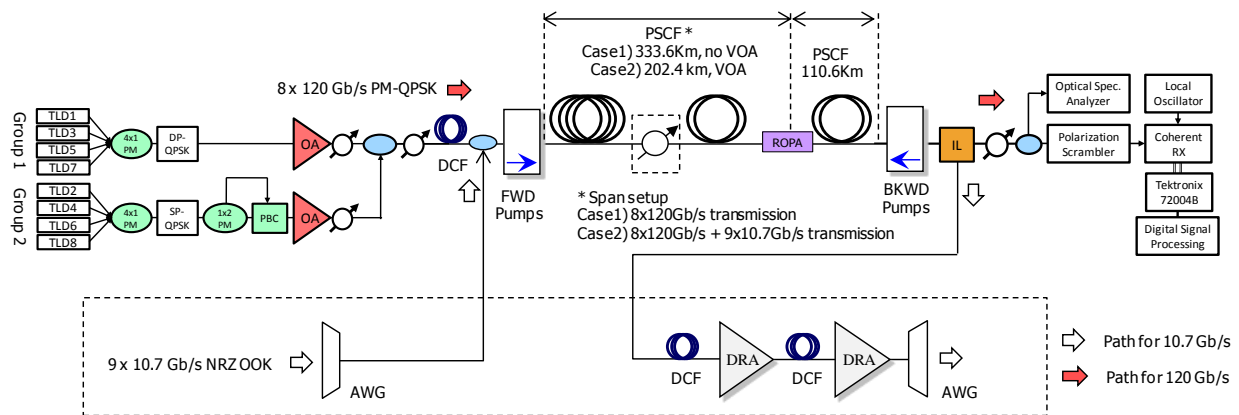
PSCF *
Case1) 333.6Km, no VOA
Case2) 202.4 km, VOA

PSCF
110.6Km

8 x 120 Gb/s PM-QPSK

Group 1
TLD1
TLD3
TLD5
TLD7
4x1 PM
DP-QPSK

Group 2
TLD2
TLD4
TLD6
TLD8
4x1 PM
SP-QPSK
1x2 PM
PBC

OA
OA
DCF
FWD Pumps
ROPA
BKWD Pumps
IL

Optical Spec. Analyzer
Polarization Scrambler
Local Oscillator
Coherent RX
Tektronix 72004B
Digital Signal Processing

* Span setup
Case1) 8x120Gb/s transmission
Case2) 8x120Gb/s + 9x10.7Gb/s transmission

9 x 10.7 Gb/s NRZ OOK
AWG
DCF
DRA
DCF
DRA
AWG

Path for 10.7 Gb/s
Path for 120 Gb/s